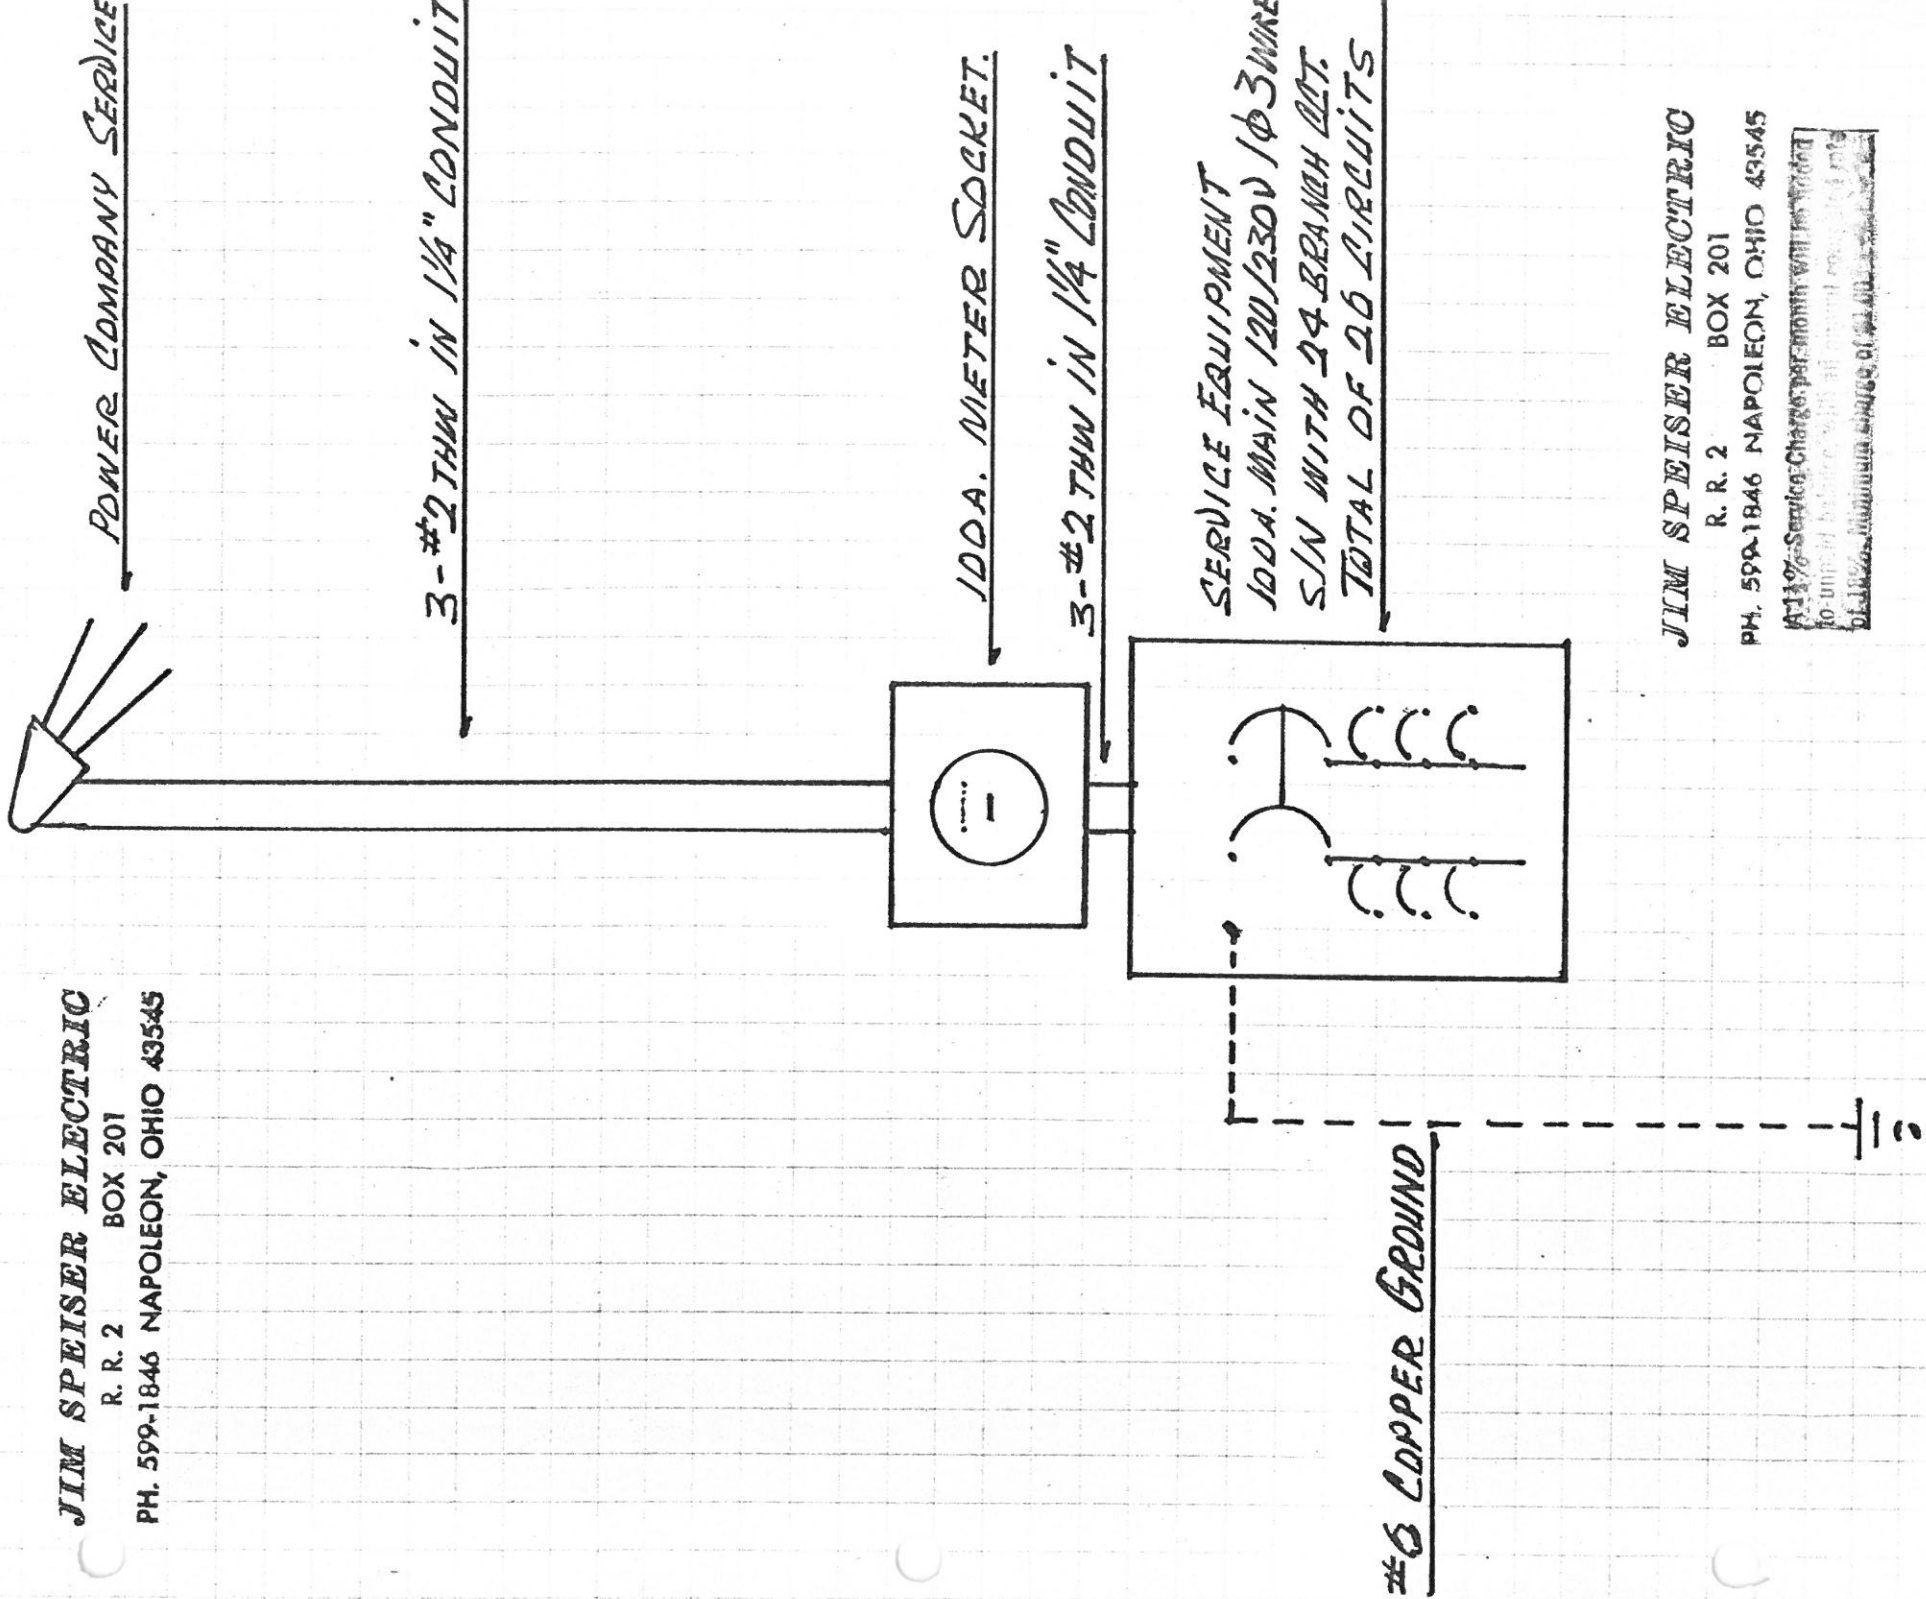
POWER COMPANY SERVICE

3-#2 THW IN 1¼" CONDUIT

100A. METER SOCKET.

3-#2 THW IN 1¼" CONDUIT

SERVICE EQUIPMENT
100A. MAIN 120/230V 1Φ 3WIRE
S/N WITH 24 BRANCH CKT.
TOTAL OF 26 CIRCUITS

JIM SPEISER ELECTRIC
R. R. 2 BOX 201
PH. 599-1846 NAPOLEON, OHIO 43545

A 1½% Service Charge per month will be added to unpaid balance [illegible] of 18% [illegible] Minimum charge of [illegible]

JIM SPEISER ELECTRIC
R. R. 2 BOX 201
PH. 599-1846 NAPOLEON, OHIO 43545

#6 COPPER GROUND